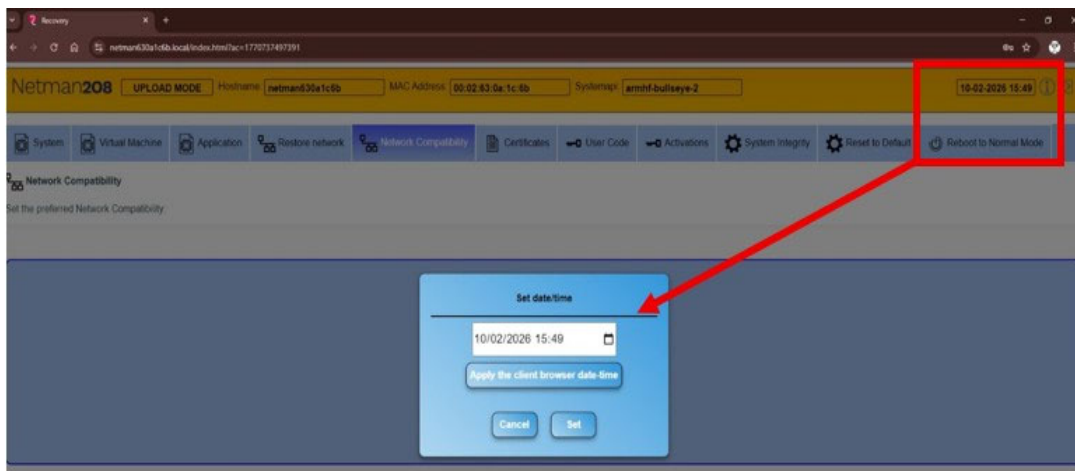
Recovery

netman630a1c6b.local/index.html?ac=1770737497391

Netman208 UPLOAD MODE Hostname netman630a1c6b MAC Address 00:02:63:0a:1c:6b Systemapi armhf-bullseye-2

10-02-2026 15:49

System Virtual Machine Application Restore network Network Compatibility Certificates User Code Activations System Integrity Reset to Default Reboot to Normal Mode

Network Compatibility

Set the preferred Network Compatibility

Set date/time

10/02/2026 15:49

Apply the client browser date-time

Cancel Set